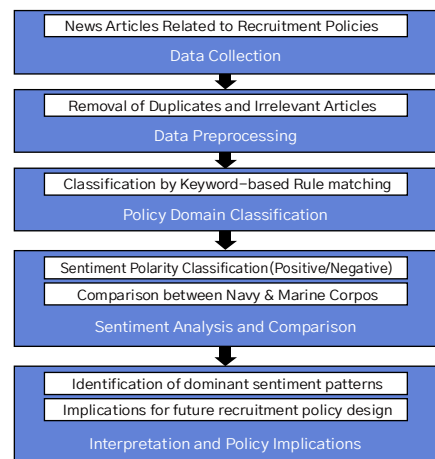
News Articles Related to Recruitment Policies

Data Collection

Removal of Duplicates and Irrelevant Articles

Data Preprocessing

Classification by Keyword-based Rule matching

Policy Domain Classification

Sentiment Polarity Classification(Positive/Negative)

Comparison between Navy & Marine Corpos

Sentiment Analysis and Comparison

Identification of dominant sentiment patterns

Implications for future recruitment policy design

Interpretation and Policy Implications